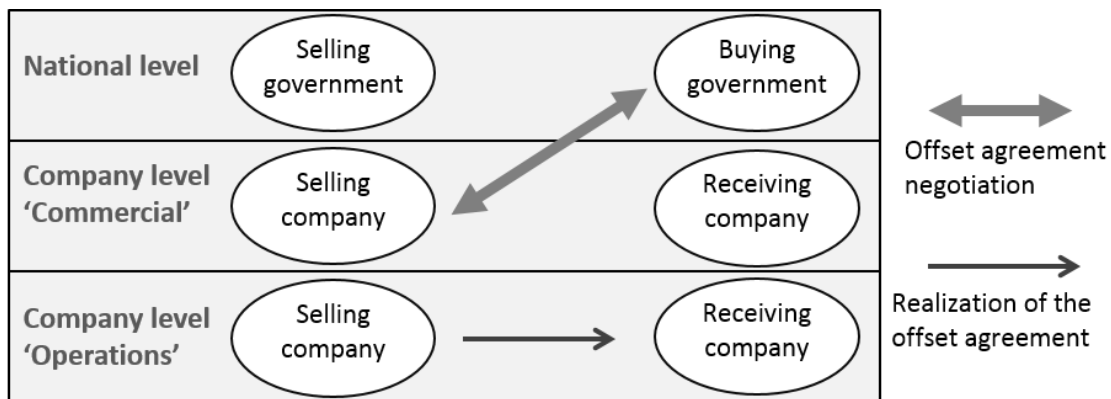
National level
Selling government
Buying government

Company level 'Commercial'
Selling company
Receiving company

Company level 'Operations'
Selling company
Receiving company

Offset agreement negotiation

Realization of the offset agreement